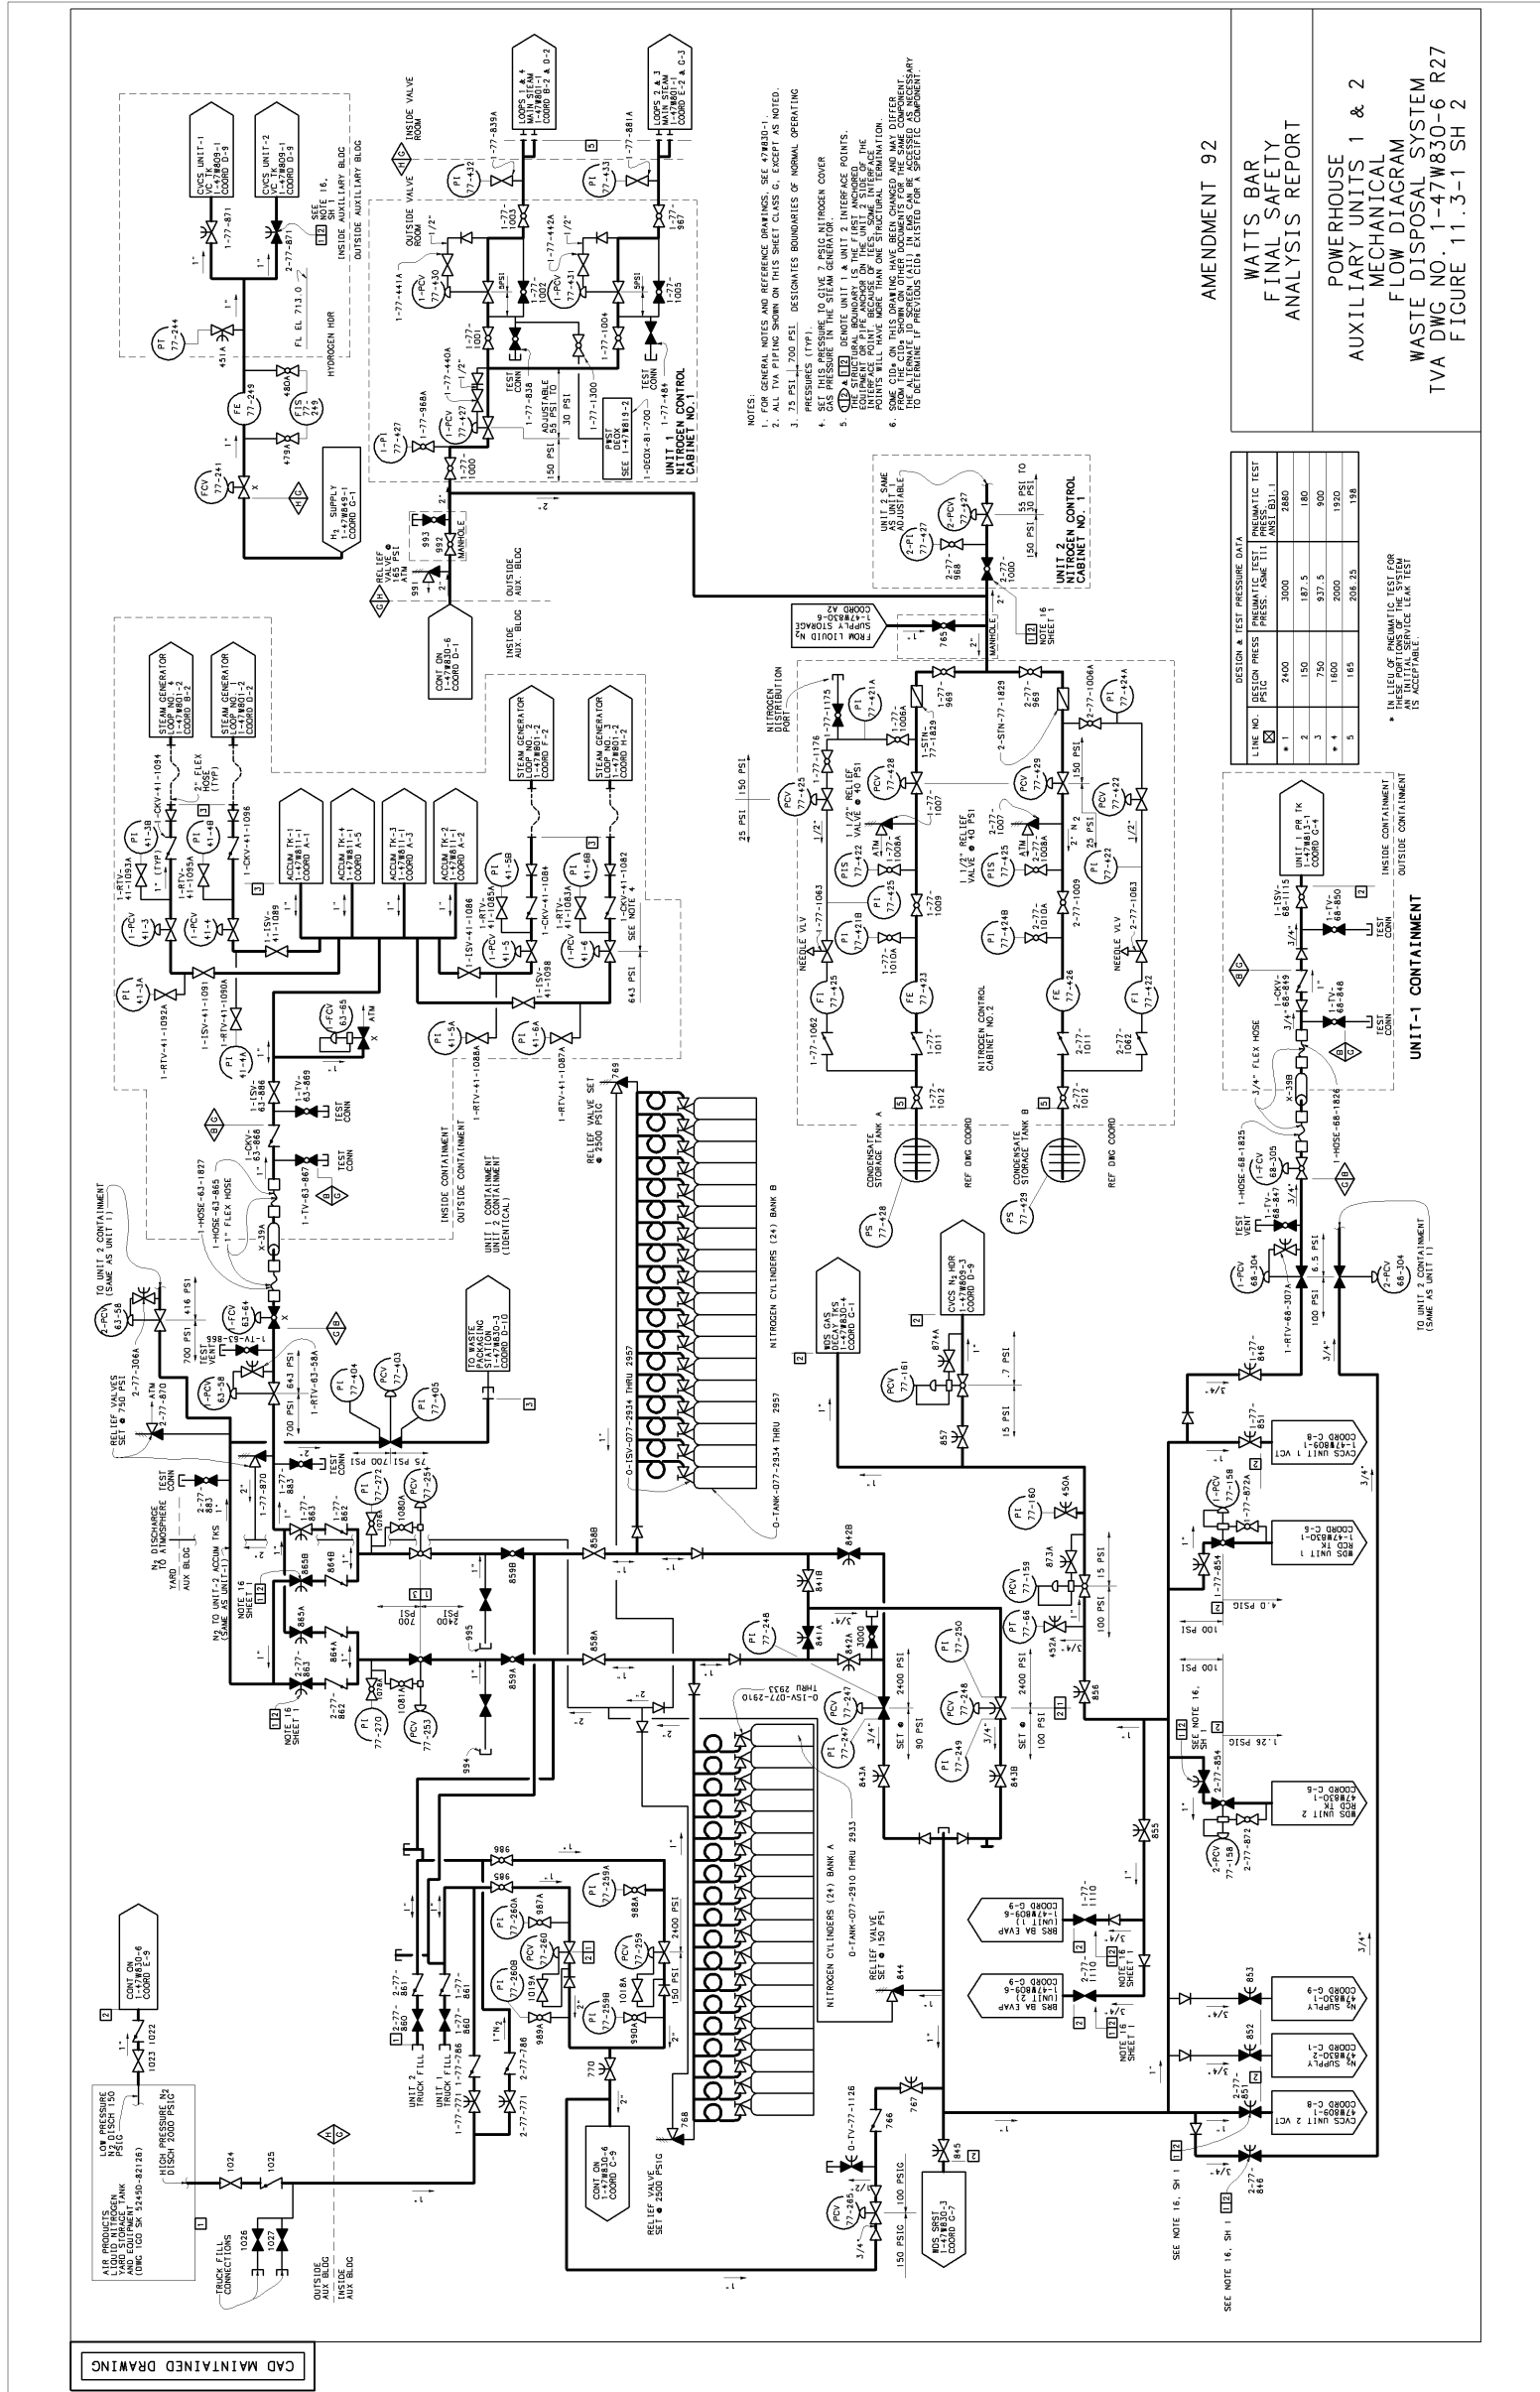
AMENDMENT 92

WATTS BAR
FINAL SAFETY
ANALYSIS REPORT

POWERHOUSE
AUXILIARY UNITS 1 & 2
MECHANICAL
FLOW DIAGRAM
WASTE DISPOSAL SYSTEM
TVA DWG NO. 1-47W830-6 R27
FIGURE 11.3-1 SH 2

NOTES:
1. FOR GENERAL NOTES AND REFERENCE DRAWINGS, SEE 47W830-1.
2. ALL TVA PIPING SHOWN ON THIS SHEET CLASS G, EXCEPT AS NOTED.
3. 75 PSI | 700 PSI DESIGNATES BOUNDARIES OF NORMAL OPERATING PRESSURES (TYP).
4. SET THIS PRESSURE TO GIVE 7 PSIG NITROGEN COVER GAS PRESSURE IN THE STEAM GENERATOR.
5. 1|2 DENOTE UNIT 1 & UNIT 2 INTERFACE POINTS. THE STRUCTURAL BOUNDARY IS THE FIRST ANCHORED EQUIPMENT OR PIPE ANCHOR ON THE UNIT 2 SIDE OF THE INTERFACE POINT BECAUSE OF TIES, SOME INTERFACE POINTS WILL HAVE MORE THAN ONE STRUCTURAL TERMINATION.
6. SOME CIDs ON THIS DRAWING HAVE BEEN CHANGED AND MAY DIFFER FROM THE CIDs SHOWN ON OTHER DOCUMENTS FOR THE SAME COMPONENT. THE ALTERNATE ID SCREEN (A1) IN EMS CAN BE ACCESSED AS NECESSARY TO DETERMINE IF PREVIOUS CIDs EXISTED FOR A SPECIFIC COMPONENT.

| LINE NO. | DESIGN PRESS PSIG | PNEUMATIC TEST PRESS. ASME III | PNEUMATIC TEST PRESS. ANSI B31.1 |
|---|---|---|---|
| * 1 | 2400 | 3000 | 2880 |
| 2 | 150 | 187.5 | 180 |
| 3 | 750 | 937.5 | 900 |
| * 4 | 1600 | 2000 | 1920 |
| 5 | 165 | 206.25 | 198 |

DESIGN & TEST PRESSURE DATA

* IN LIEU OF PNEUMATIC TEST FOR THESE PORTIONS OF THE SYSTEM AN INITIAL SERVICE LEAK TEST IS ACCEPTABLE.

UNIT-1 CONTAINMENT

CAD MAINTAINED DRAWING

CVCS UNIT-1 VC TK 1-47W809-1 COORD D-9
CVCS UNIT-2 VC TK 1-47W809-1 COORD D-9
1-77-871  2-77-871  SEE NOTE 16, SH 1
INSIDE AUXILIARY BLDG  OUTSIDE AUXILIARY BLDG
FL EL 713.0  HYDROGEN HDR
PT 77-244  451A  FE 77-249  480A  479A  FIS 77-249  FCV 77-241
H2 SUPPLY 1-47W849-1 COORD G-1
LOOPS 1 & 4 MAIN STEAM 1-47W801-1 COORD B-2 & D-2
LOOPS 2 & 3 MAIN STEAM 1-47W801-1 COORD E-2 & G-3
INSIDE VALVE ROOM  OUTSIDE VALVE ROOM
PI 77-432  PI 77-433  1-77-839A  1-77-881A  1-77-1003  1-77-967
1-77-441A  1-PCV 77-430  1-77-442A  1-PCV 77-431  1-77-1002  1-77-1004  1-77-1005  1-77-1001
1-77-440A  1-PCV 77-427  1-PI 77-427  1-77-968A  1-77-838  1-77-1300  1-77-484
TEST CONN  ADJUSTABLE 55 PSI TO 30 PSI  150 PSI
PWST DEOX SEE 1-47W819-2  1-DEOX-81-700
UNIT 1 NITROGEN CONTROL CABINET NO.1
RELIEF VALVE @ 165 PSI  ATM  991  992  993  MANHOLE
OUTSIDE AUX. BLDG  INSIDE AUX. BLDG
CONT ON 1-47W830-6 COORD D-1
UNIT 2 SAME AS UNIT 1 ADJUSTABLE  55 PSI TO 30 PSI  150 PSI
2-PI 77-427  2-PCV 77-427  2-77-968  2-77-1000
UNIT 2 NITROGEN CONTROL CABINET NO. 1
FROM LIQUID N2 SUPPLY STORAGE 1-47W830-6 COORD A2
765  MANHOLE  NOTE 16 SHEET 1
STEAM GENERATOR LOOP NO. 4 1-47W801-2 COORD B-2
STEAM GENERATOR LOOP NO. 1 1-47W801-2 COORD E-2
STEAM GENERATOR LOOP NO. 2 1-47W801-2 COORD F-2
STEAM GENERATOR LOOP NO. 3 1-47W801-2 COORD H-2
2" FLEX HOSE (TYP)
ACCUM TK-1 1-47W811-1 COORD A-1
ACCUM TK-4 1-47W811-1 COORD A-5
ACCUM TK-3 1-47W811-1 COORD A-3
ACCUM TK-2 1-47W811-1 COORD A-2
1-CKV-41-1094  1-CKV-41-1096  1-RTV-41-1093A  1-RTV-41-1095A  PI 41-3B  PI 41-4B  1-PCV 41-3  1-PCV 41-4  1-ISV-41-1089
1-RTV-41-1092A  1-ISV-41-1091  1-RTV-41-1090A  PI 41-2A  PI 41-4A  1-FCV 63-65  ATM
1-CKV-41-1084  1-CKV-41-1082  1-RTV-41-1085A  1-RTV-41-1083A  PI 41-5B  PI 41-6B  1-PCV 41-5  1-PCV 41-6  1-ISV-41-1086  1-ISV-41-1098  SEE NOTE 4  643 PSI
PI 41-5A  PI 41-6A  1-RTV-41-1088A  1-RTV-41-1087A
1-ISV-63-886  1-TV-63-869  TEST CONN  1-CKV-63-868  1-TV-63-867  TEST CONN
INSIDE CONTAINMENT  OUTSIDE CONTAINMENT  UNIT 1 CONTAINMENT UNIT 2 CONTAINMENT (IDENTICAL)
1-HOSE-63-1827  1-HOSE-63-865  1" FLEX HOSE  X-39A
TO UNIT 2 CONTAINMENT (SAME AS UNIT 1)  2-PCV 63-58  416 PSI  700 PSI
1-FCV 63-64  1-TV-63-866  TEST VENT  1-PCV 63-58  643 PSI  1-RTV-63-58A  700 PSI
TO WASTE PACKAGING STATION 1-47W830-3 COORD D-10
PI 77-404  PCV 77-403  PI 77-405  75 PSI  700 PSI
RELIEF VALVES SET @ 750 PSI  2-77-306A  ATM  2-77-870  1-77-870  TEST CONN
N2 DISCHARGE TO ATMOSPHERE  YARD  AUX BLDG  N2 TO UNIT-2 ACCUM TKS (SAME AS UNIT-1)
NOTE 16 SHEET 1  2-77-883  1-77-883  1-77-863  2-77-863  862  864B  865B  864A  865A  PI 77-272  PCV 77-254  1080A  1079A  1078A  1081A  PI 77-270  PCV 77-253  995  700 PSI  2400 PSI  994
858B  859B  858A  859A  842B  841B  841A  842A  3000
NITROGEN CYLINDERS (24) BANK B  O-ISV-077-2934 THRU 2957  O-TANK-077-2934 THRU 2957
RELIEF VALVE SET @ 2500 PSIG  769
PI 77-248  PCV 77-247  PI 77-247  843A  SET @ 90 PSI  2400 PSI  PI 77-250  PCV 77-248  PI 77-249  843B  SET @ 100 PSI  2400 PSI
O-ISV-077-2910 THRU 2933  NITROGEN CYLINDERS (24) BANK A  O-TANK-077-2910 THRU 2933
RELIEF VALVE SET @ 150 PSI  844
WDS GAS DECAY TKS 1-47W830-4 COORD C-1
CVCS N2 HDR 1-47W809-1 COORD D-9
874A  PCV 77-161  857  7 PSI  15 PSI
PI 77-160  450A  873A  PCV 77-159  PI 77-66  452A  15 PSI  100 PSI  856
NITROGEN DISTRIBUTION PORT  1-77-1175  1-77-1176  PI 77-421A  1-77-1006A  PCV 77-425  25 PSI  150 PSI  PCV 77-428
1-77-969  1-STN-77-1829  2-77-969  2-STN-77-1829  2-77-1006A  PI 77-424A  PCV 77-429  150 PSI  PCV 77-422
1 1/2" RELIEF VALVE @ 40 PSI  ATM  1-77-1007  1-77-1008A  PIS 77-422  PI 77-425  1-77-1009  1-77-1063  NEEDLE VLV  PI 77-421B  1-77-1010A  FI 77-425  FE 77-423  1-77-1062  1-77-1011  1-77-1012
2-77-1007  2-77-1008A  PIS 77-425  PI 77-422  2-77-1009  2-77-1063  PI 77-424B  2-77-1010A  NEEDLE VLV  FE 77-426  FI 77-422  2-77-1011  2-77-1062  2-77-1012
NITROGEN CONTROL CABINET NO.2
CONDENSATE STORAGE TANK A  REF DWG COORD  PS 77-428
CONDENSATE STORAGE TANK B  REF DWG COORD  PS 77-429
UNIT 1 PR TK 1-47W813-1 COORD G-4  1-ISV-68-315  1-TV-68-850  TEST CONN  INSIDE CONTAINMENT  OUTSIDE CONTAINMENT
1-CKV-68-849  1-TV-68-848  TEST CONN  3/4" FLEX HOSE  X-39B  1-HOSE-68-1826  1-HOSE-68-1825  1-FCV 68-305
TEST VENT  1-TV-68-847  1-PCV 68-304  6.5 PSI  100 PSI  1-RTV-68-307A  2-PCV 68-304  TO UNIT 2 CONTAINMENT (SAME AS UNIT 1)
1-77-846  1-77-851  CVCS UNIT 1 VCT 1-47W809-1 COORD C-8
1-PCV 77-158  1-77-872A  WDS UNIT 1 RCD TK 1-47W830-1 COORD C-6  1-77-854  4.0 PSIG  100 PSI
100 PSI  SEE NOTE 16, SH 1  1.26 PSIG  2-77-854  WDS UNIT 2 RCD TK 1-47W830-1 COORD C-6  2-PCV 77-158  2-77-872
855  BRS BA EVAP (UNIT 1) 1-47W809-6 COORD G-9  1-77-1110  BRS BA EVAP (UNIT 2) 1-47W809-6 COORD G-9  2-77-1110  NOTE 16 SHEET 1
853  N2 SUPPLY 1-47W830-2 COORD G-9  852  N2 SUPPLY 1-47W830-2 COORD C-1  2-77-851  CVCS UNIT 2 VCT 1-47W809-1 COORD C-8  2-77-846
SEE NOTE 16, SH 1  SEE NOTE 16, SH 1
WDS SRST 1-47W830-1 COORD G-7  845  767  766  O-TV-77-1126  PCV 77-265  100 PSIG  150 PSIG
CONT ON 1-47W830-6 COORD C-9  770  768  RELIEF VALVE SET @ 2500 PSIG
986  985  PI 77-260A  987A  PI 77-269A  988A  PCV 77-260  PCV 77-259  2400 PSI  PI 77-260B  PI 77-259B  1019A  1018A  989A  990A  150 PSI
UNIT 2 TRUCK FILL  2-77-860  2-77-861  1-77-861  1-77-860  UNIT 1 TRUCK FILL  1-77-786  2-77-786  1-77-771  2-77-771
CONT ON 1-47W830-6 COORD E-9  1023  1022
LOW PRESSURE N2 DISCH 150 PSIG  HIGH PRESSURE N2 DISCH 2000 PSIG
AIR PRODUCTS LIQUID NITROGEN YARD STORAGE TANK AND EQUIPMENT (DWG 1GO SK 5245D-82126)
1024  1025  1026  1027  TRUCK FILL CONNECTIONS  OUTSIDE AUX BLDG  INSIDE AUX BLDG